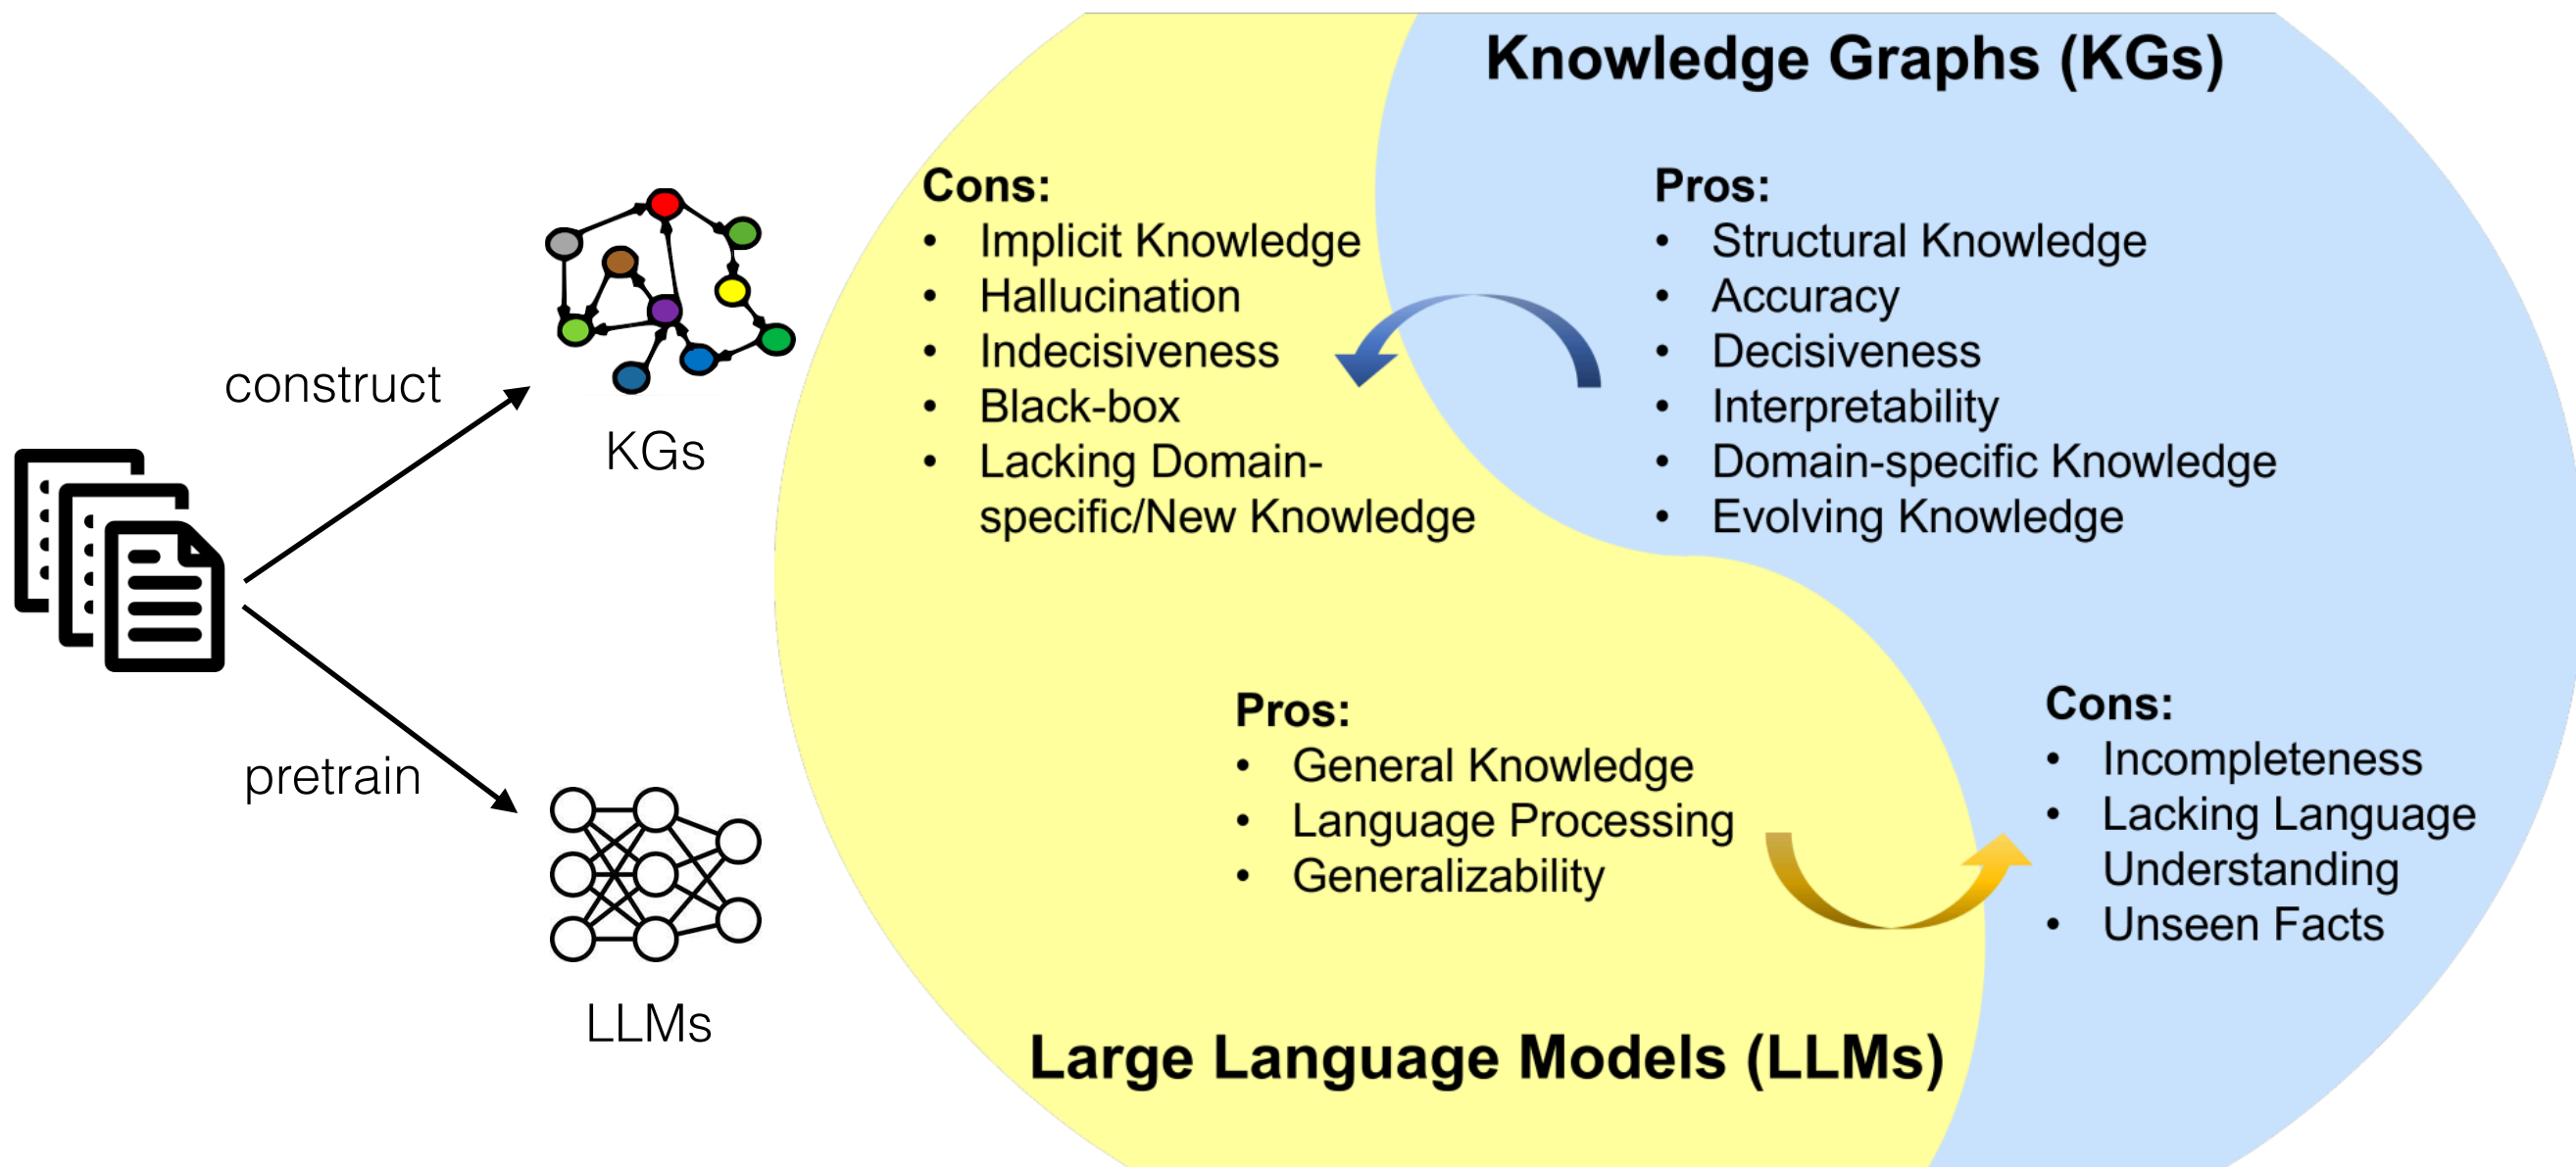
construct

KGs

pretrain

LLMs

Knowledge Graphs (KGs)

Cons:
- Implicit Knowledge
- Hallucination
- Indecisiveness
- Black-box
- Lacking Domain-specific/New Knowledge

Pros:
- Structural Knowledge
- Accuracy
- Decisiveness
- Interpretability
- Domain-specific Knowledge
- Evolving Knowledge

Pros:
- General Knowledge
- Language Processing
- Generalizability

Cons:
- Incompleteness
- Lacking Language Understanding
- Unseen Facts

Large Language Models (LLMs)